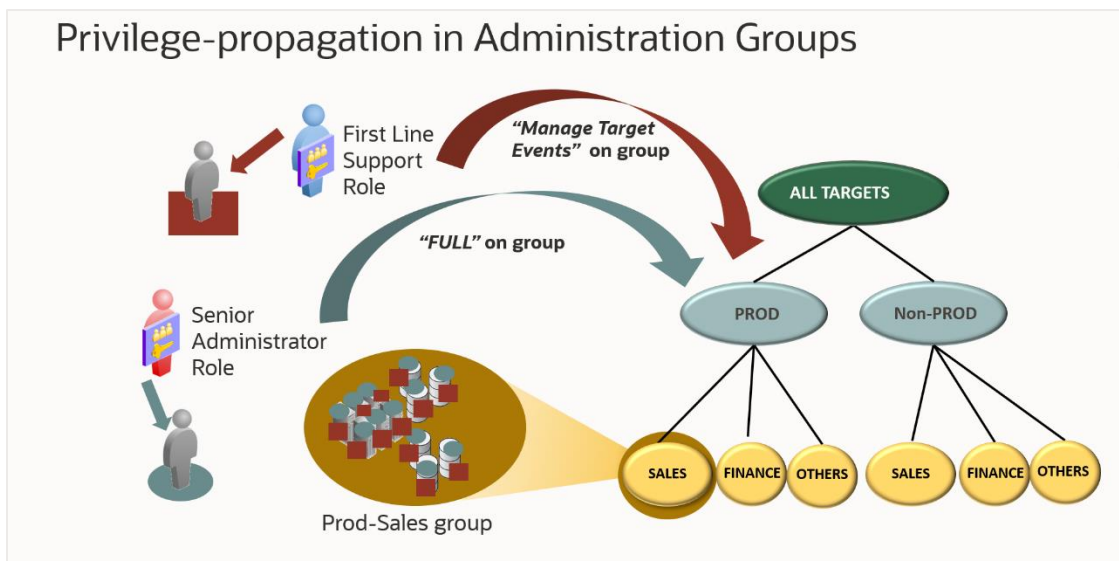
Privilege-propagation in Administration Groups

First Line Support Role

*"Manage Target Events"* on group

ALL TARGETS

*"FULL"* on group

Senior Administrator Role

PROD

Non-PROD

SALES

FINANCE

OTHERS

SALES

FINANCE

OTHERS

Prod-Sales group